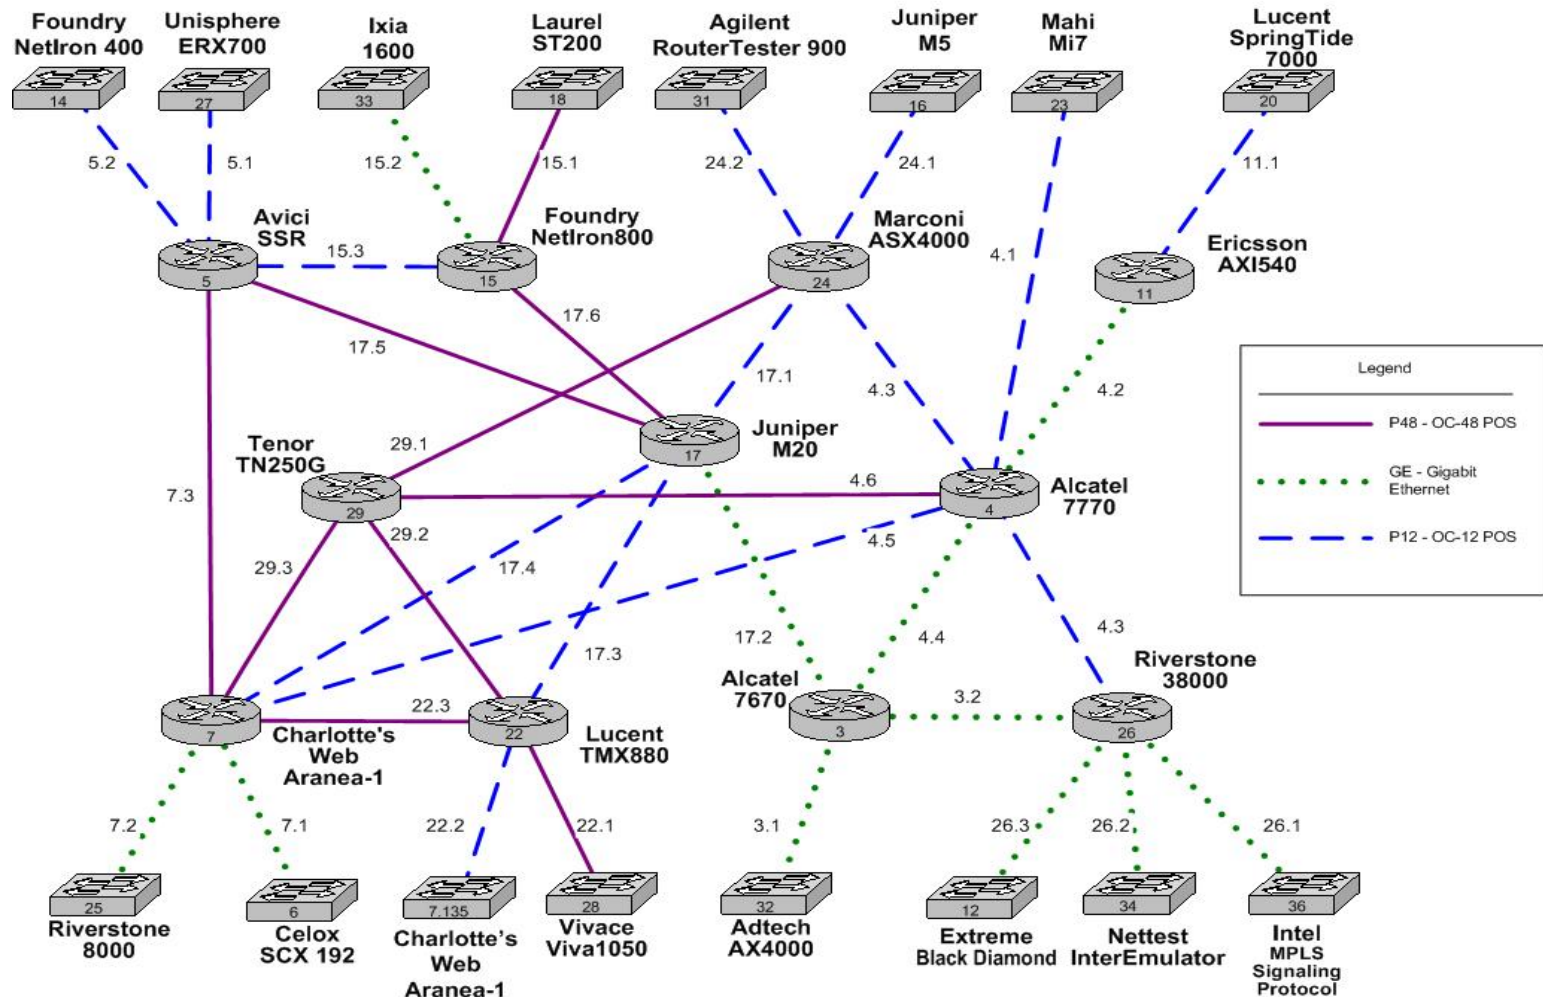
Foundry NetIron 400
14
Unisphere ERX700
27
Ixia 1600
33
Laurel ST200
18
Agilent RouterTester 900
31
Juniper M5
16
Mahi Mi7
23
Lucent SpringTide 7000
20

5.2
5.1
15.2
15.1
24.2
24.1
11.1

Avici SSR
5
15.3
Foundry NetIron800
15
Marconi ASX4000
24
4.1
Ericsson AXI540
11

17.6
17.5
17.1
4.3
4.2

Legend
P48 - OC-48 POS
GE - Gigabit Ethernet
P12 - OC-12 POS

Tenor TN250G
29.1
Juniper M20
17
29
4.6
Alcatel 7770
4
7.3
29.2
4.5
29.3
17.4

17.2
4.4
17.3
4.3
Riverstone 38000
Alcatel 7670
3.2
22.3
7
22
3
26
Charlotte's Web Aranea-1
Lucent TMX880

7.2
7.1
22.2
22.1
3.1
26.3
26.2
26.1

25
Riverstone 8000
6
Celox SCX 192
7.135
Charlotte's Web Aranea-1
28
Vivace Viva1050
32
Adtech AX4000
12
Extreme Black Diamond
34
Nettest InterEmulator
36
Intel MPLS Signaling Protocol